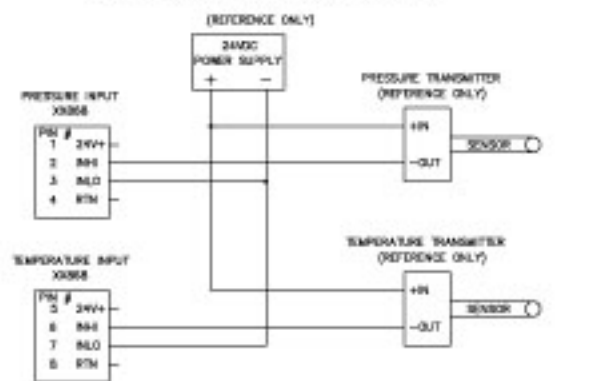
(REFERENCE ONLY)

24VDC
POWER SUPPLY
+ −

PRESSURE TRANSMITTER
(REFERENCE ONLY)

PRESSURE INPUT
XX868

PIN #
1 24V+
2 INHI
3 INLO
4 RTN

+IN
−OUT
SENSOR

TEMPERATURE TRANSMITTER
(REFERENCE ONLY)

TEMPERATURE INPUT
XX868

PIN #
5 24V+
6 INHI
7 INLO
8 RTN

+IN
−OUT
SENSOR